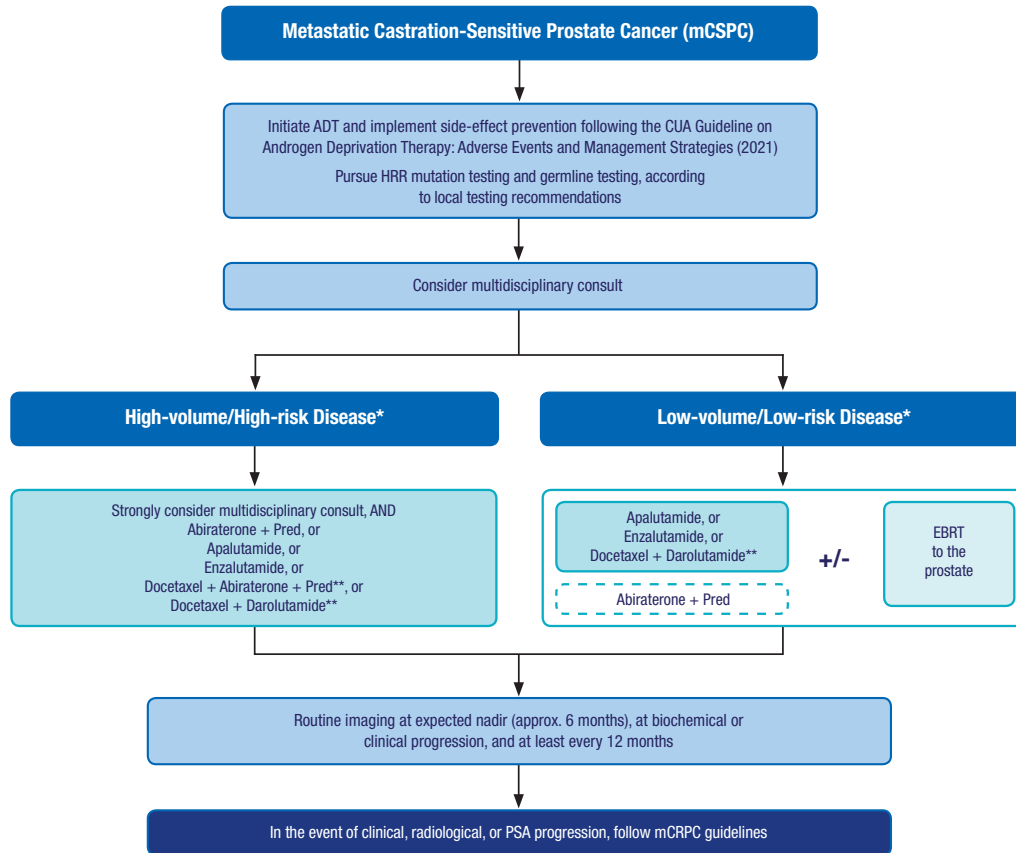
Metastatic Castration-Sensitive Prostate Cancer (mCSPC)

Initiate ADT and implement side-effect prevention following the CUA Guideline on Androgen Deprivation Therapy: Adverse Events and Management Strategies (2021)

Pursue HRR mutation testing and germline testing, according to local testing recommendations

Consider multidisciplinary consult

High-volume/High-risk Disease*

Strongly consider multidisciplinary consult, AND
Abiraterone + Pred, or
Apalutamide, or
Enzalutamide, or
Docetaxel + Abiraterone + Pred**, or
Docetaxel + Darolutamide**

Low-volume/Low-risk Disease*

Apalutamide, or
Enzalutamide, or
Docetaxel + Darolutamide**

Abiraterone + Pred

+/-

EBRT
to the
prostate

Routine imaging at expected nadir (approx. 6 months), at biochemical or clinical progression, and at least every 12 months

In the event of clinical, radiological, or PSA progression, follow mCRPC guidelines